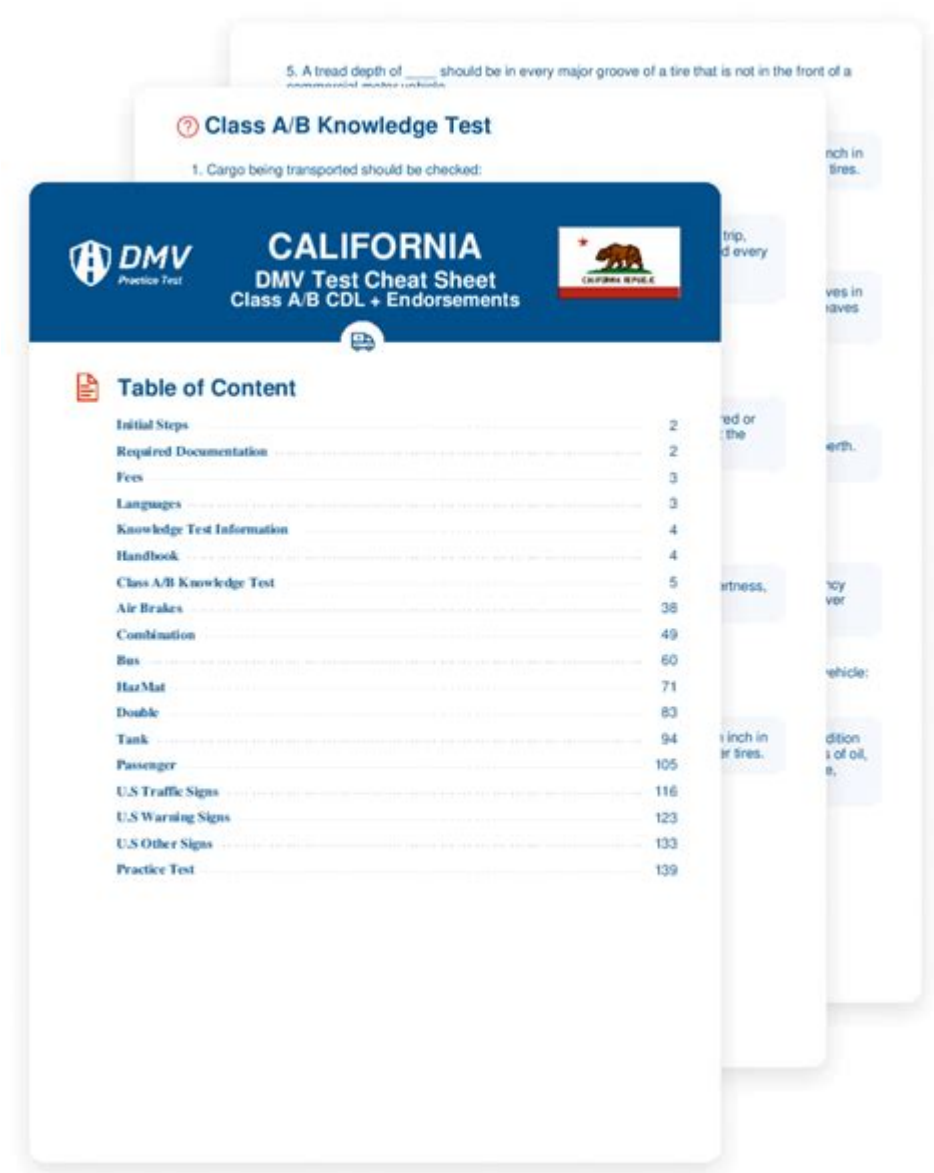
5. A tread depth of ____ should be in every major groove of a tire that is not in the front of a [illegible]

Class A/B Knowledge Test

1. Cargo being transported should be checked:

nch in tires.

trip, d every

ves in aves

red or the

erth.

rtness,

ncy ver

ehicle:

inch in r tires.

dition s of oil, e,

DMV Practice Test

CALIFORNIA
DMV Test Cheat Sheet
Class A/B CDL + Endorsements

CALIFORNIA REPUBLIC

Table of Content

| | |
|---|---|
| Initial Steps | 2 |
| Required Documentation | 2 |
| Fees | 3 |
| Languages | 3 |
| Knowledge Test Information | 4 |
| Handbook | 4 |
| Class A/B Knowledge Test | 5 |
| Air Brakes | 38 |
| Combination | 49 |
| Bus | 60 |
| HazMat | 71 |
| Double | 83 |
| Tank | 94 |
| Passenger | 105 |
| U.S Traffic Signs | 116 |
| U.S Warning Signs | 123 |
| U.S Other Signs | 133 |
| Practice Test | 139 |